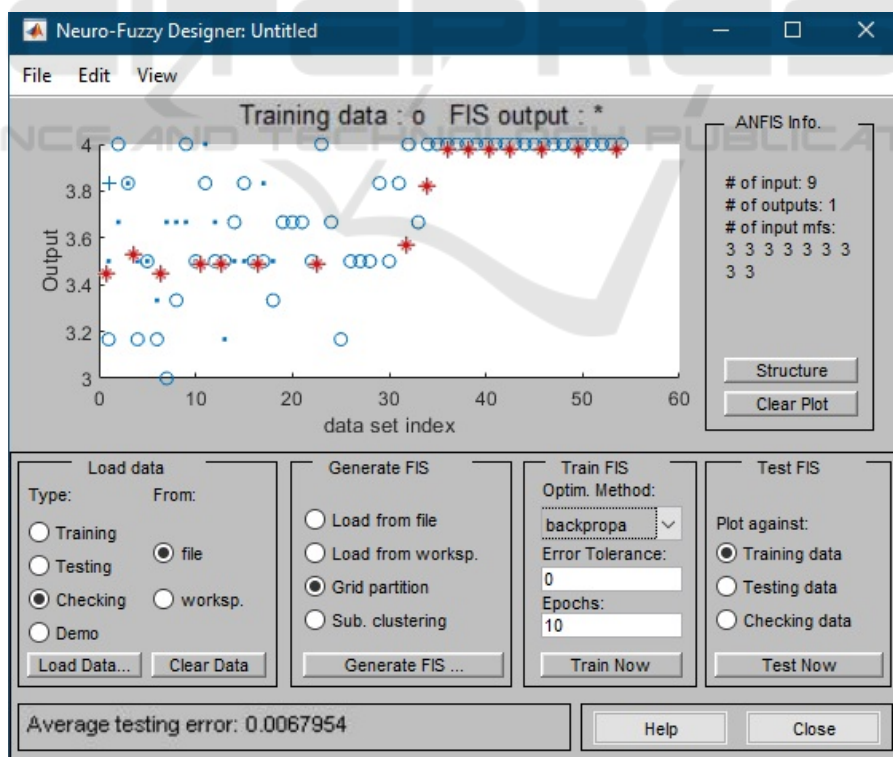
Neuro-Fuzzy Designer: Untitled

File Edit View

Training data : o FIS output : *

4
3.8
3.6
3.4
3.2
3

Output

0 10 20 30 40 50 60

data set index

ANFIS Info.

# of input: 9
# of outputs: 1
# of input mfs:
3 3 3 3 3 3 3
3 3

Structure

Clear Plot

Load data

Type:
Training
Testing
Checking
Demo

From:
file
worksp.

Load Data...

Clear Data

Generate FIS

Load from file
Load from worksp.
Grid partition
Sub. clustering

Generate FIS ...

Train FIS

Optim. Method:
backpropa

Error Tolerance:
0

Epochs:
10

Train Now

Test FIS

Plot against:
Training data
Testing data
Checking data

Test Now

Average testing error: 0.0067954

Help

Close